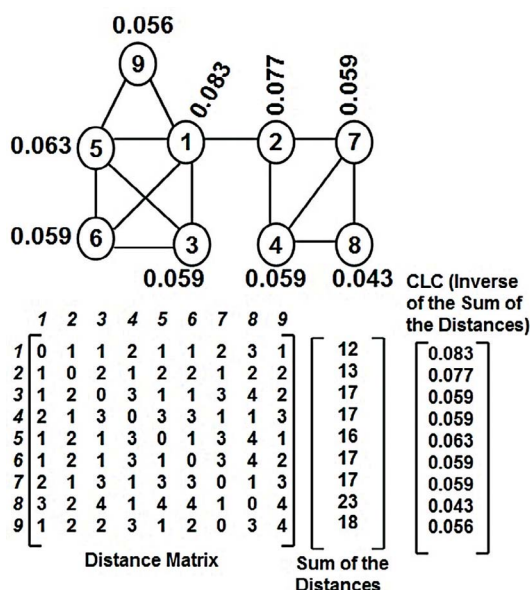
0.056
9
0.083
0.077
0.059
0.063 5
1
2
7
0.059 6
3
4
8
0.059
0.059
0.043

CLC (Inverse of the Sum of the Distances)

| | 1 | 2 | 3 | 4 | 5 | 6 | 7 | 8 | 9 |
|---|---|---|---|---|---|---|---|---|---|
| 1 | 0 | 1 | 1 | 2 | 1 | 1 | 2 | 3 | 1 |
| 2 | 1 | 0 | 2 | 1 | 2 | 2 | 1 | 2 | 2 |
| 3 | 1 | 2 | 0 | 3 | 1 | 1 | 3 | 4 | 2 |
| 4 | 2 | 1 | 3 | 0 | 3 | 3 | 1 | 1 | 3 |
| 5 | 1 | 2 | 1 | 3 | 0 | 1 | 3 | 4 | 1 |
| 6 | 1 | 2 | 1 | 3 | 1 | 0 | 3 | 4 | 2 |
| 7 | 2 | 1 | 3 | 1 | 3 | 3 | 0 | 1 | 3 |
| 8 | 3 | 2 | 4 | 1 | 4 | 4 | 1 | 0 | 4 |
| 9 | 1 | 2 | 2 | 3 | 1 | 2 | 0 | 3 | 4 |

Distance Matrix

| Sum of the Distances | CLC |
|---|---|
| 12 | 0.083 |
| 13 | 0.077 |
| 17 | 0.059 |
| 17 | 0.059 |
| 16 | 0.063 |
| 17 | 0.059 |
| 17 | 0.059 |
| 23 | 0.043 |
| 18 | 0.056 |

Sum of the Distances